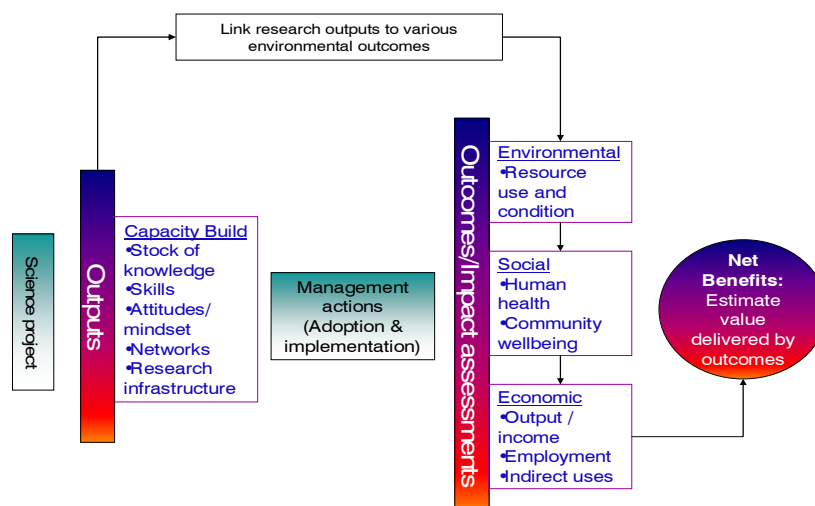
Link research outputs to various environmental outcomes

Science project

Outputs

Capacity Build
•Stock of knowledge
•Skills
•Attitudes/ mindset
•Networks
•Research infrastructure

Management actions (Adoption & implementation)

Outcomes/Impact assessments

Environmental
•Resource use and condition

Social
•Human health
•Community wellbeing

Economic
•Output / income
•Employment
•Indirect uses

Net Benefits:
Estimate value delivered by outcomes